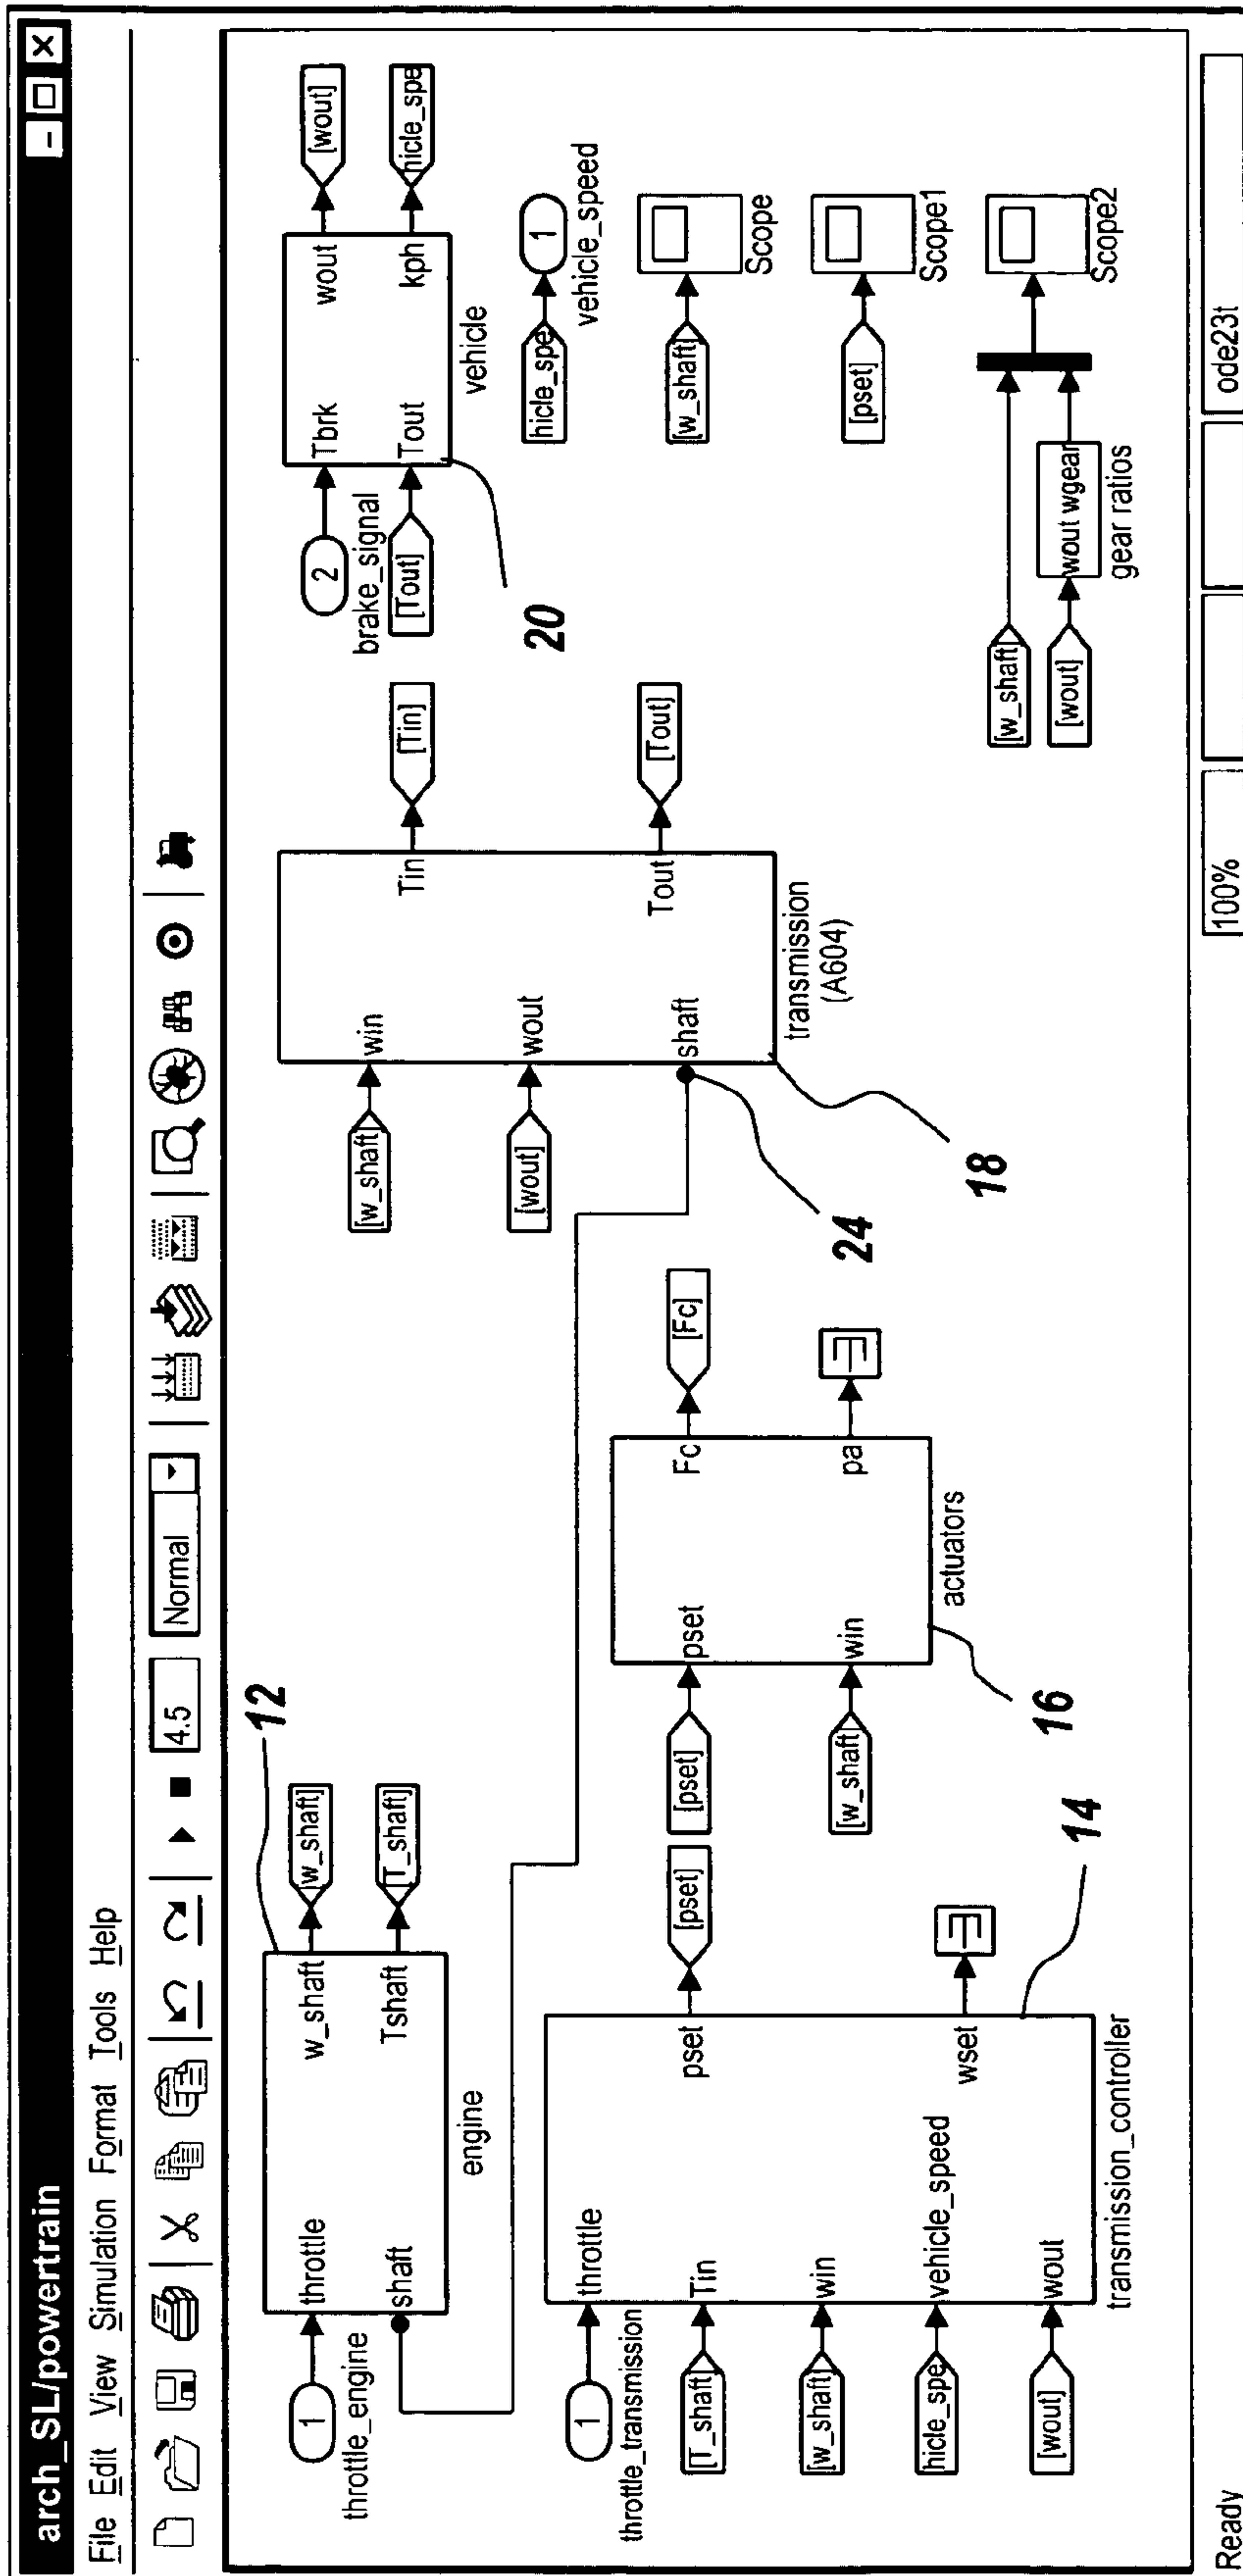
arch_SL/powertrain

File Edit View Simulation Format Tools Help

4.5 Normal

12

1 throttle_engine

throttle shaft w_shaft Tshaft engine

[w_shaft] [T_shaft]

1 throttle_transmission

[T_shaft] [w_shaft] [hicle_spe [wout]

throttle Tin win vehicle_speed wout pset wset transmission_controller

14

[pset] [pset] [w_shaft]

pset win Fc pa actuators

16

[Fc]

[w_shaft] [wout]

win wout shaft Tin Tout transmission (A604)

24 18

[Tin] [Tout]

2 brake_signal [Tout]

Tbrk Tout wout kph vehicle

20

[wout] [hicle_spe

[hicle_spe 1 vehicle_speed

[w_shaft] Scope

[pset] Scope1

[w_shaft] [wout] wout wgear gear ratios Scope2

Ready 100% ode23t